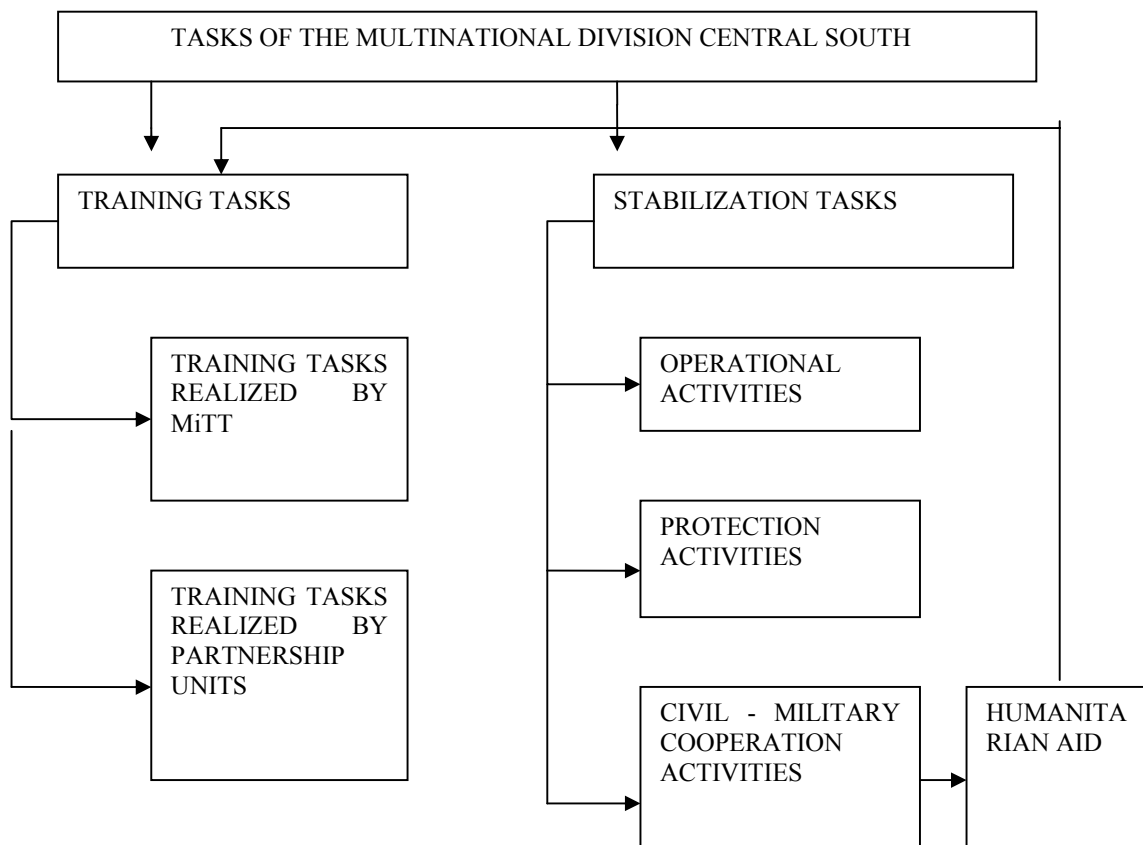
TASKS OF THE MULTINATIONAL DIVISION CENTRAL SOUTH

TRAINING TASKS

STABILIZATION TASKS

TRAINING TASKS REALIZED BY MiTT

OPERATIONAL ACTIVITIES

PROTECTION ACTIVITIES

TRAINING TASKS REALIZED BY PARTNERSHIP UNITS

CIVIL - MILITARY COOPERATION ACTIVITIES

HUMANITA RIAN AID